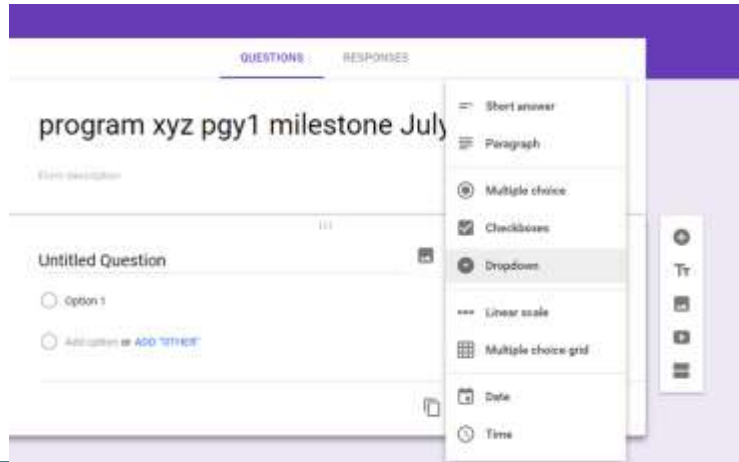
QUESTIONS RESPONSES

program xyz pgy1 milestone July

Form description

Untitled Question

Option 1

Add option or ADD "OTHER"

Short answer

Paragraph

Multiple choice

Checkboxes

Dropdown

Linear scale

Multiple choice grid

Date

Time

Tт